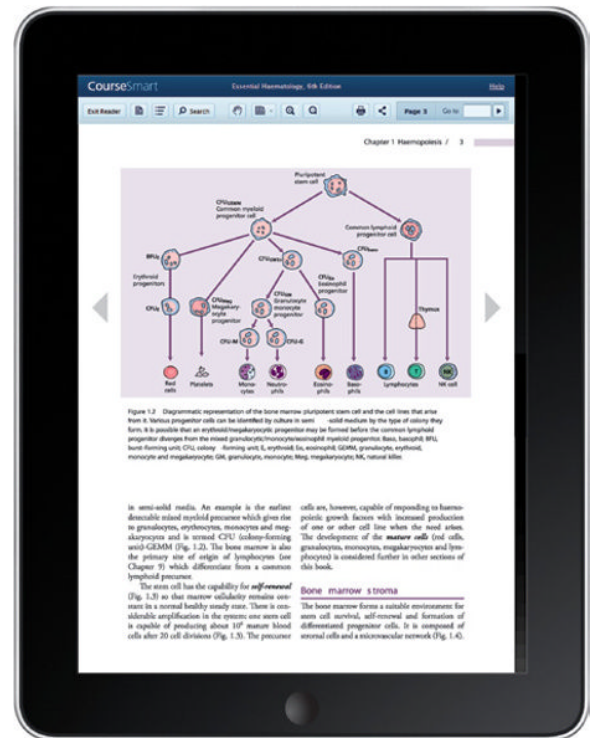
CourseSmart Essential Haematology, 6th Edition Help

Exit Reader Search Page 3 Go to

Chapter 1 Haemopoiesis / 3

Pluripotent stem cell

CFU-GEMM Common myeloid progenitor cell

Common lymphoid progenitor cell

BFU-E

Erythroid progenitors

CFU-E

CFU-Meg Megakaryocyte progenitor

CFU-GM Granulocyte monocyte progenitor

CFU-Eo Eosinophil progenitor

CFU-Baso

Thymus

CFU-M

CFU-G

Red cells

Platelets

Monocytes

Neutrophils

Eosinophils

Basophils

B

T

NK

Lymphocytes

NK cell

Figure 1.2 Diagrammatic representation of the bone marrow pluripotent stem cell and the cell lines that arise from it. Various progenitor cells can be identified by culture in semi -solid medium by the type of colony they form. It is possible that an erythroid/megakaryocytic progenitor may be formed before the common lymphoid progenitor diverges from the mixed granulocytic/monocyte/eosinophil myeloid progenitor. Baso, basophil; BFU, burst-forming unit; CFU, colony -forming unit; E, erythroid; Eo, eosinophil; GEMM, granulocyte, erythroid, monocyte and megakaryocyte; GM, granulocyte, monocyte; Meg, megakaryocyte; NK, natural killer.

in semi-solid media. An example is the earliest detectable mixed myeloid precursor which gives rise to granulocytes, erythrocytes, monocytes and megakaryocytes and is termed CFU (colony-forming unit)-GEMM (Fig. 1.2). The bone marrow is also the primary site of origin of lymphocytes (see Chapter 9) which differentiate from a common lymphoid precursor.

The stem cell has the capability for *self-renewal* (Fig. 1.3) so that marrow cellularity remains constant in a normal healthy steady state. There is considerable amplification in the system: one stem cell is capable of producing about $10^6$ mature blood cells after 20 cell divisions (Fig. 1.3). The precursor

cells are, however, capable of responding to haemopoietic growth factors with increased production of one or other cell line when the need arises. The development of the *mature cells* (red cells, granulocytes, monocytes, megakaryocytes and lymphocytes) is considered further in other sections of this book.

Bone marrow stroma

The bone marrow forms a suitable environment for stem cell survival, self-renewal and formation of differentiated progenitor cells. It is composed of stromal cells and a microvascular network (Fig. 1.4).